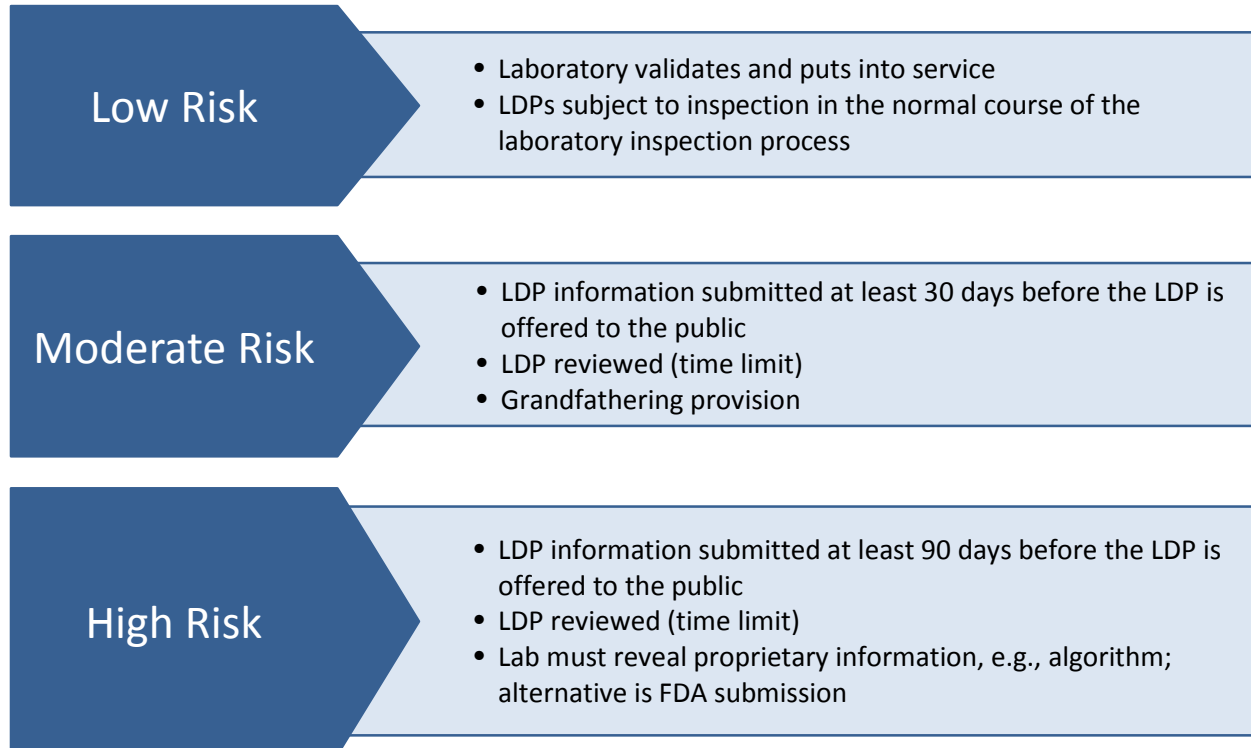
Low Risk

- Laboratory validates and puts into service
- LDPs subject to inspection in the normal course of the laboratory inspection process

Moderate Risk

- LDP information submitted at least 30 days before the LDP is offered to the public
- LDP reviewed (time limit)
- Grandfathering provision

High Risk

- LDP information submitted at least 90 days before the LDP is offered to the public
- LDP reviewed (time limit)
- Lab must reveal proprietary information, e.g., algorithm; alternative is FDA submission